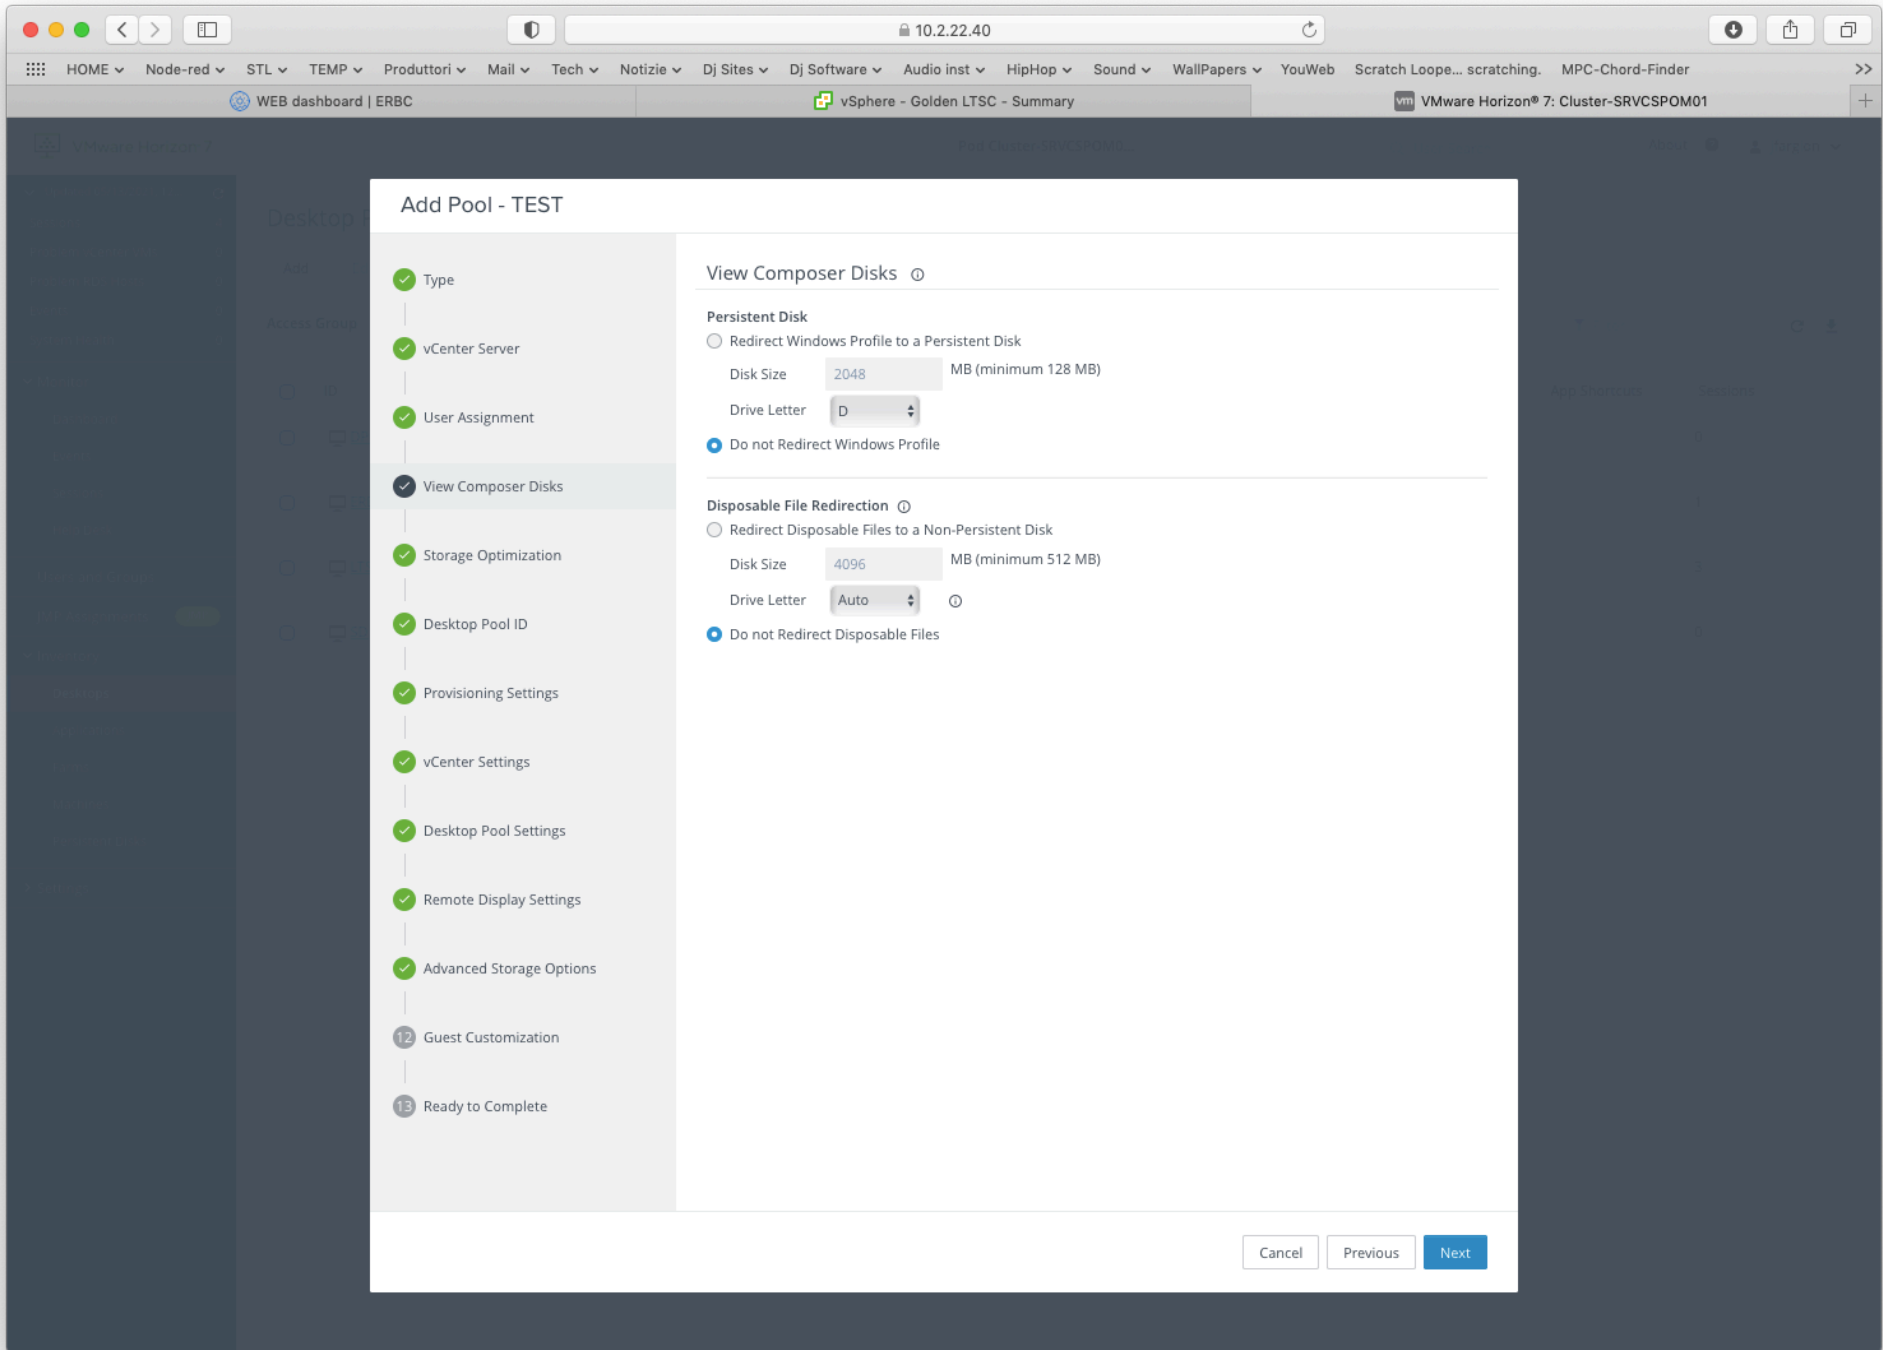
10.2.22.40

HOME Node-red STL TEMP Produttori Mail Tech Notizie Dj Sites Dj Software Audio inst HipHop Sound WallPapers YouWeb Scratch Loope... scratching. MPC-Chord-Finder

WEB dashboard | ERBC
vSphere - Golden LTSC - Summary
VMware Horizon® 7: Cluster-SRVCSPOM01

Add Pool - TEST

Type
vCenter Server
User Assignment
View Composer Disks
Storage Optimization
Desktop Pool ID
Provisioning Settings
vCenter Settings
Desktop Pool Settings
Remote Display Settings
Advanced Storage Options
12 Guest Customization
13 Ready to Complete

View Composer Disks

Persistent Disk
Redirect Windows Profile to a Persistent Disk
Disk Size 2048 MB (minimum 128 MB)
Drive Letter D
Do not Redirect Windows Profile

Disposable File Redirection
Redirect Disposable Files to a Non-Persistent Disk
Disk Size 4096 MB (minimum 512 MB)
Drive Letter Auto
Do not Redirect Disposable Files

Cancel Previous Next